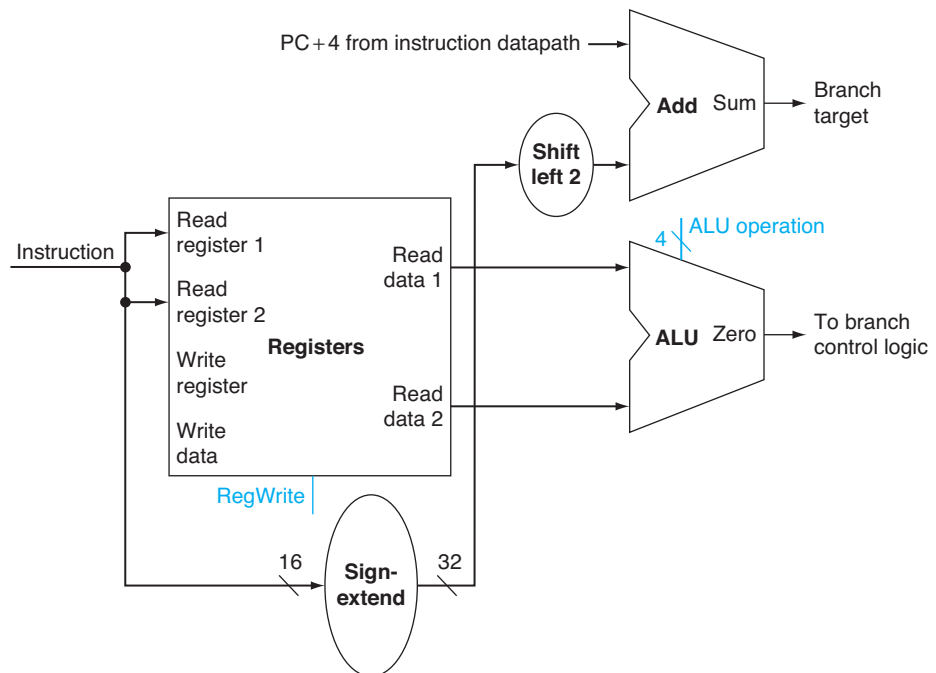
PC + 4 from instruction datapath

Add

Sum

Branch target

Shift left 2

Instruction

Read register 1

Read register 2

Write register

Write data

Registers

Read data 1

Read data 2

4

ALU operation

ALU

Zero

To branch control logic

RegWrite

16

Sign-extend

32